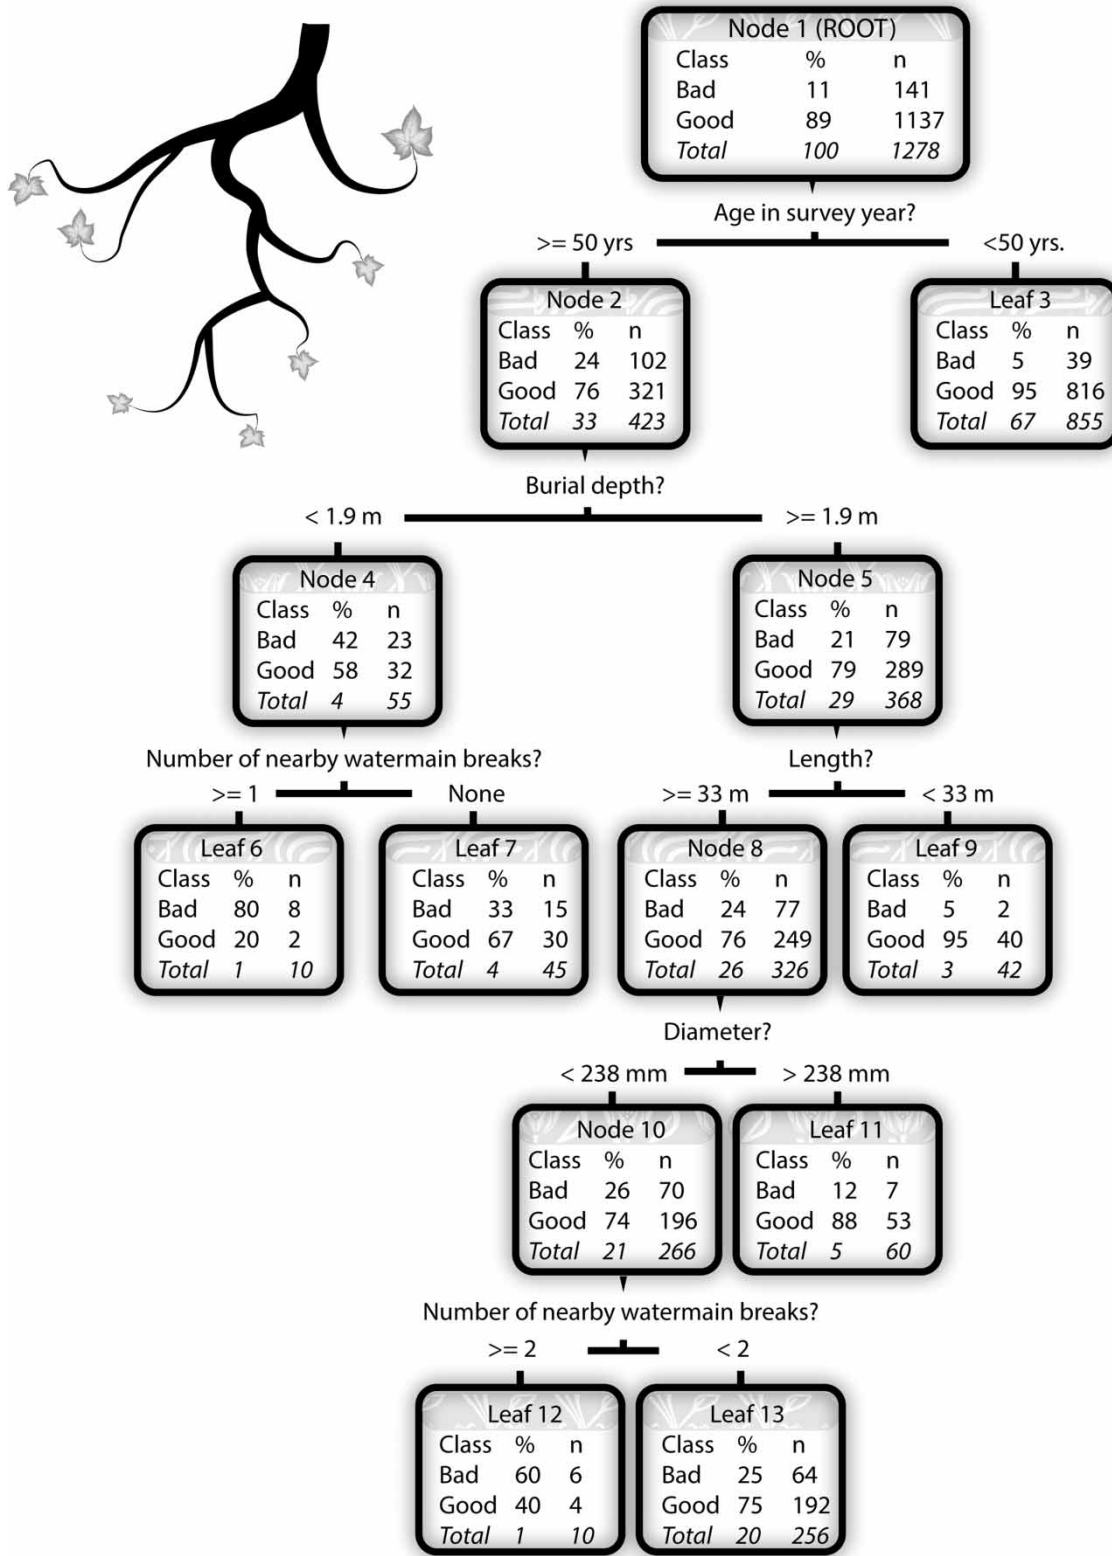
Node 1 (ROOT)

| Class | % | n |
|---|---|---|
| Bad | 11 | 141 |
| Good | 89 | 1137 |
| Total | 100 | 1278 |

Age in survey year?

>= 50 yrs

<50 yrs.

Node 2

| Class | % | n |
|---|---|---|
| Bad | 24 | 102 |
| Good | 76 | 321 |
| Total | 33 | 423 |

Leaf 3

| Class | % | n |
|---|---|---|
| Bad | 5 | 39 |
| Good | 95 | 816 |
| Total | 67 | 855 |

Burial depth?

< 1.9 m

>= 1.9 m

Node 4

| Class | % | n |
|---|---|---|
| Bad | 42 | 23 |
| Good | 58 | 32 |
| Total | 4 | 55 |

Node 5

| Class | % | n |
|---|---|---|
| Bad | 21 | 79 |
| Good | 79 | 289 |
| Total | 29 | 368 |

Number of nearby watermain breaks?

>= 1

None

Length?

>= 33 m

< 33 m

Leaf 6

| Class | % | n |
|---|---|---|
| Bad | 80 | 8 |
| Good | 20 | 2 |
| Total | 1 | 10 |

Leaf 7

| Class | % | n |
|---|---|---|
| Bad | 33 | 15 |
| Good | 67 | 30 |
| Total | 4 | 45 |

Node 8

| Class | % | n |
|---|---|---|
| Bad | 24 | 77 |
| Good | 76 | 249 |
| Total | 26 | 326 |

Leaf 9

| Class | % | n |
|---|---|---|
| Bad | 5 | 2 |
| Good | 95 | 40 |
| Total | 3 | 42 |

Diameter?

< 238 mm

> 238 mm

Node 10

| Class | % | n |
|---|---|---|
| Bad | 26 | 70 |
| Good | 74 | 196 |
| Total | 21 | 266 |

Leaf 11

| Class | % | n |
|---|---|---|
| Bad | 12 | 7 |
| Good | 88 | 53 |
| Total | 5 | 60 |

Number of nearby watermain breaks?

>= 2

< 2

Leaf 12

| Class | % | n |
|---|---|---|
| Bad | 60 | 6 |
| Good | 40 | 4 |
| Total | 1 | 10 |

Leaf 13

| Class | % | n |
|---|---|---|
| Bad | 25 | 64 |
| Good | 75 | 192 |
| Total | 20 | 256 |